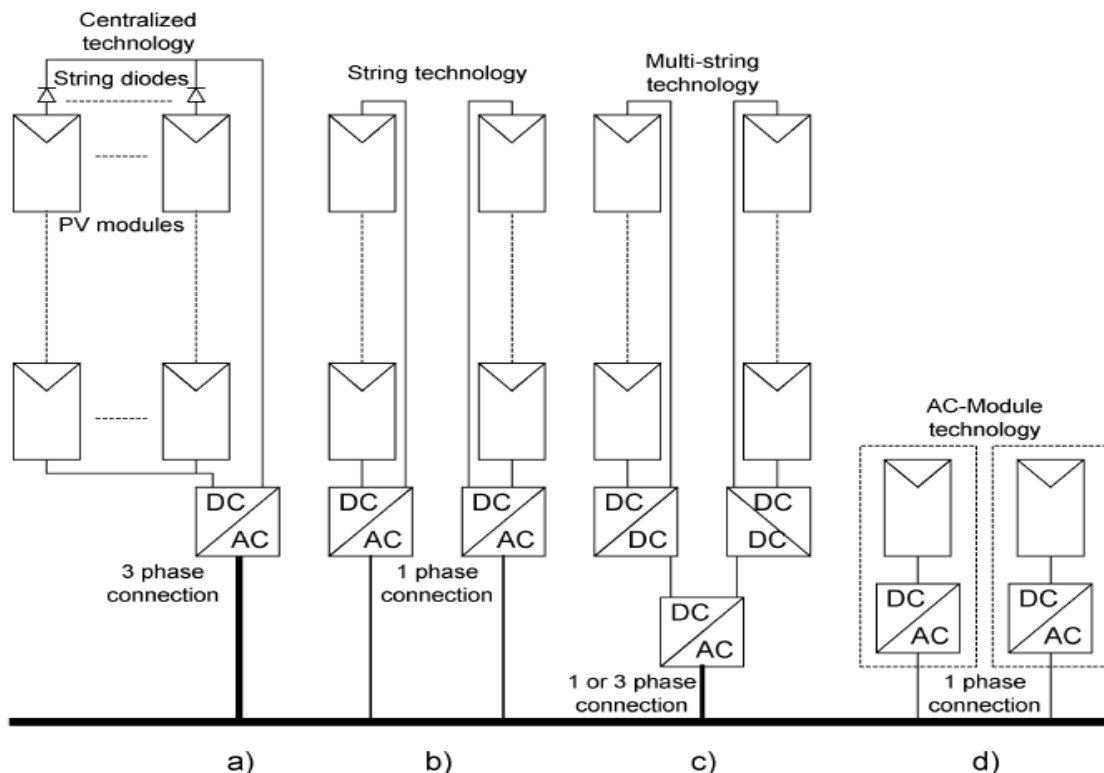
Centralized technology

String diodes

PV modules

DC
AC

3 phase connection

String technology

DC
AC

DC
AC

1 phase connection

Multi-string technology

DC
DC

DC
DC

DC
AC

1 or 3 phase connection

AC-Module technology

DC
AC

DC
AC

1 phase connection

a)

b)

c)

d)